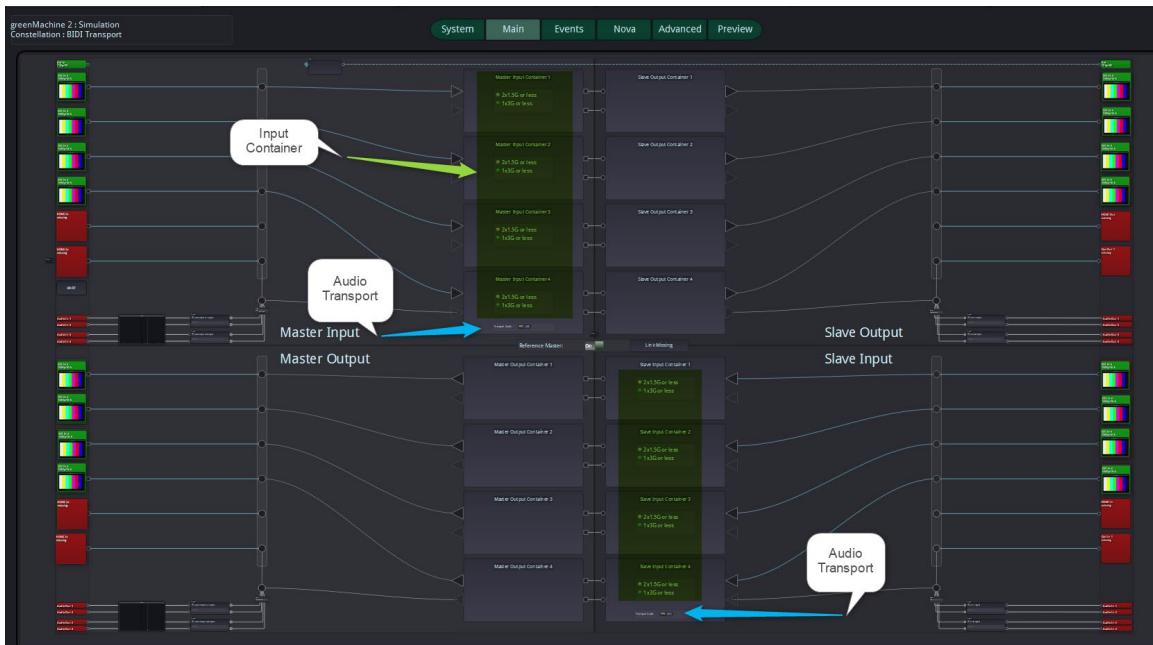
greenMachine 2 : Simulation
Constellation : BIDI Transport

System
Main
Events
Nova
Advanced
Preview

Master Input Container 1
2x1.5G or less
1x3G or less

Slave Output Container 1

Input Container

Master Input Container 2
2x1.5G or less
1x3G or less

Slave Output Container 2

Master Input Container 3
2x1.5G or less
1x3G or less

Slave Output Container 3

Audio Transport

Master Input Container 4
2x1.5G or less
1x3G or less

Slave Output Container 4

Master Input

Slave Output

Reference Master:

Link Missing

Master Output

Slave Input

Master Output Container 1

Slave Input Container 1
2x1.5G or less
1x3G or less

Master Output Container 2

Slave Input Container 2
2x1.5G or less
1x3G or less

Master Output Container 3

Slave Input Container 3
2x1.5G or less
1x3G or less

Audio Transport

Master Output Container 4

Slave Input Container 4
2x1.5G or less
1x3G or less